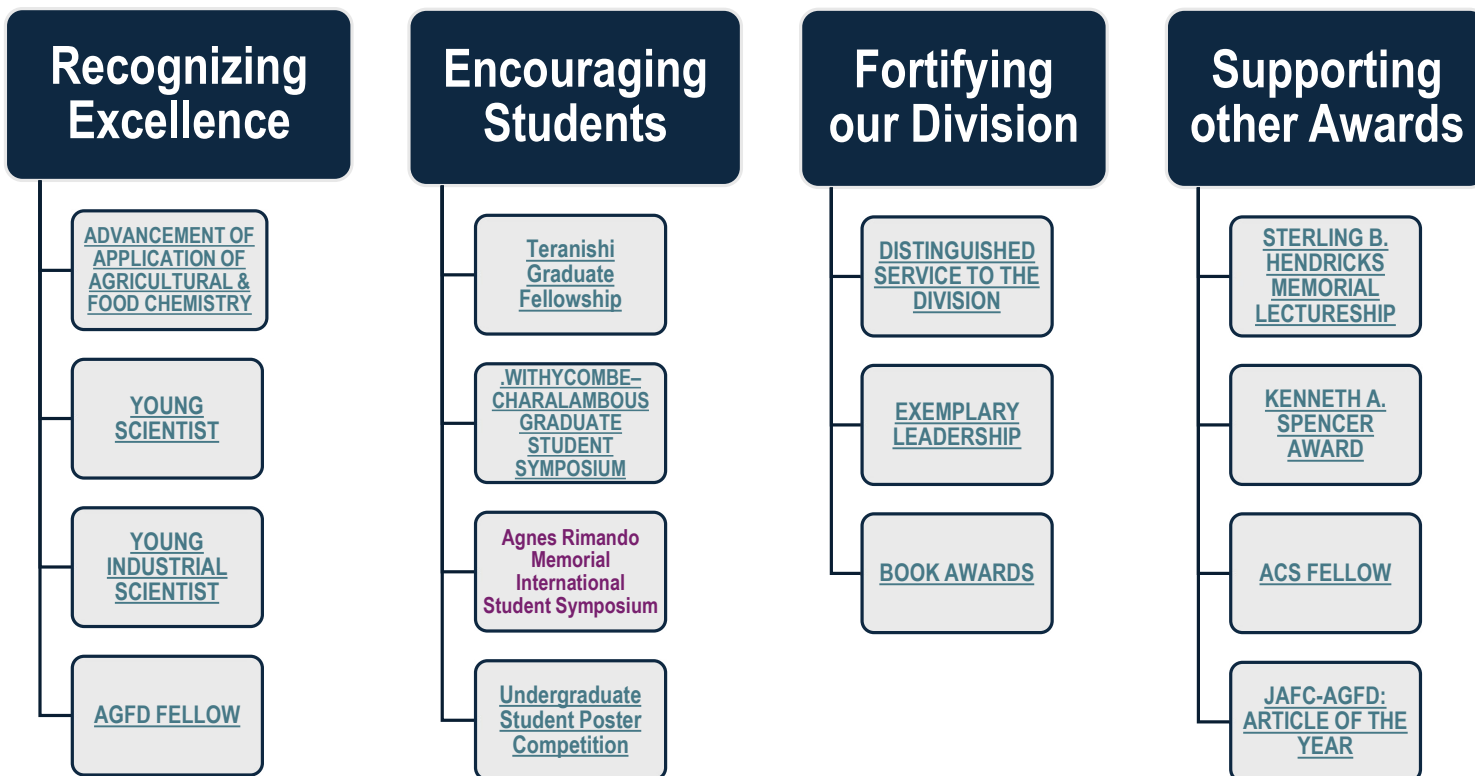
Recognizing Excellence

ADVANCEMENT OF APPLICATION OF AGRICULTURAL & FOOD CHEMISTRY

YOUNG SCIENTIST

YOUNG INDUSTRIAL SCIENTIST

AGFD FELLOW

Encouraging Students

Teranishi Graduate Fellowship

.WITHYCOMBE–CHARALAMBOUS GRADUATE STUDENT SYMPOSIUM

Agnes Rimando Memorial International Student Symposium

Undergraduate Student Poster Competition

Fortifying our Division

DISTINGUISHED SERVICE TO THE DIVISION

EXEMPLARY LEADERSHIP

BOOK AWARDS

Supporting other Awards

STERLING B. HENDRICKS MEMORIAL LECTURESHIP

KENNETH A. SPENCER AWARD

ACS FELLOW

JAFC-AGFD: ARTICLE OF THE YEAR